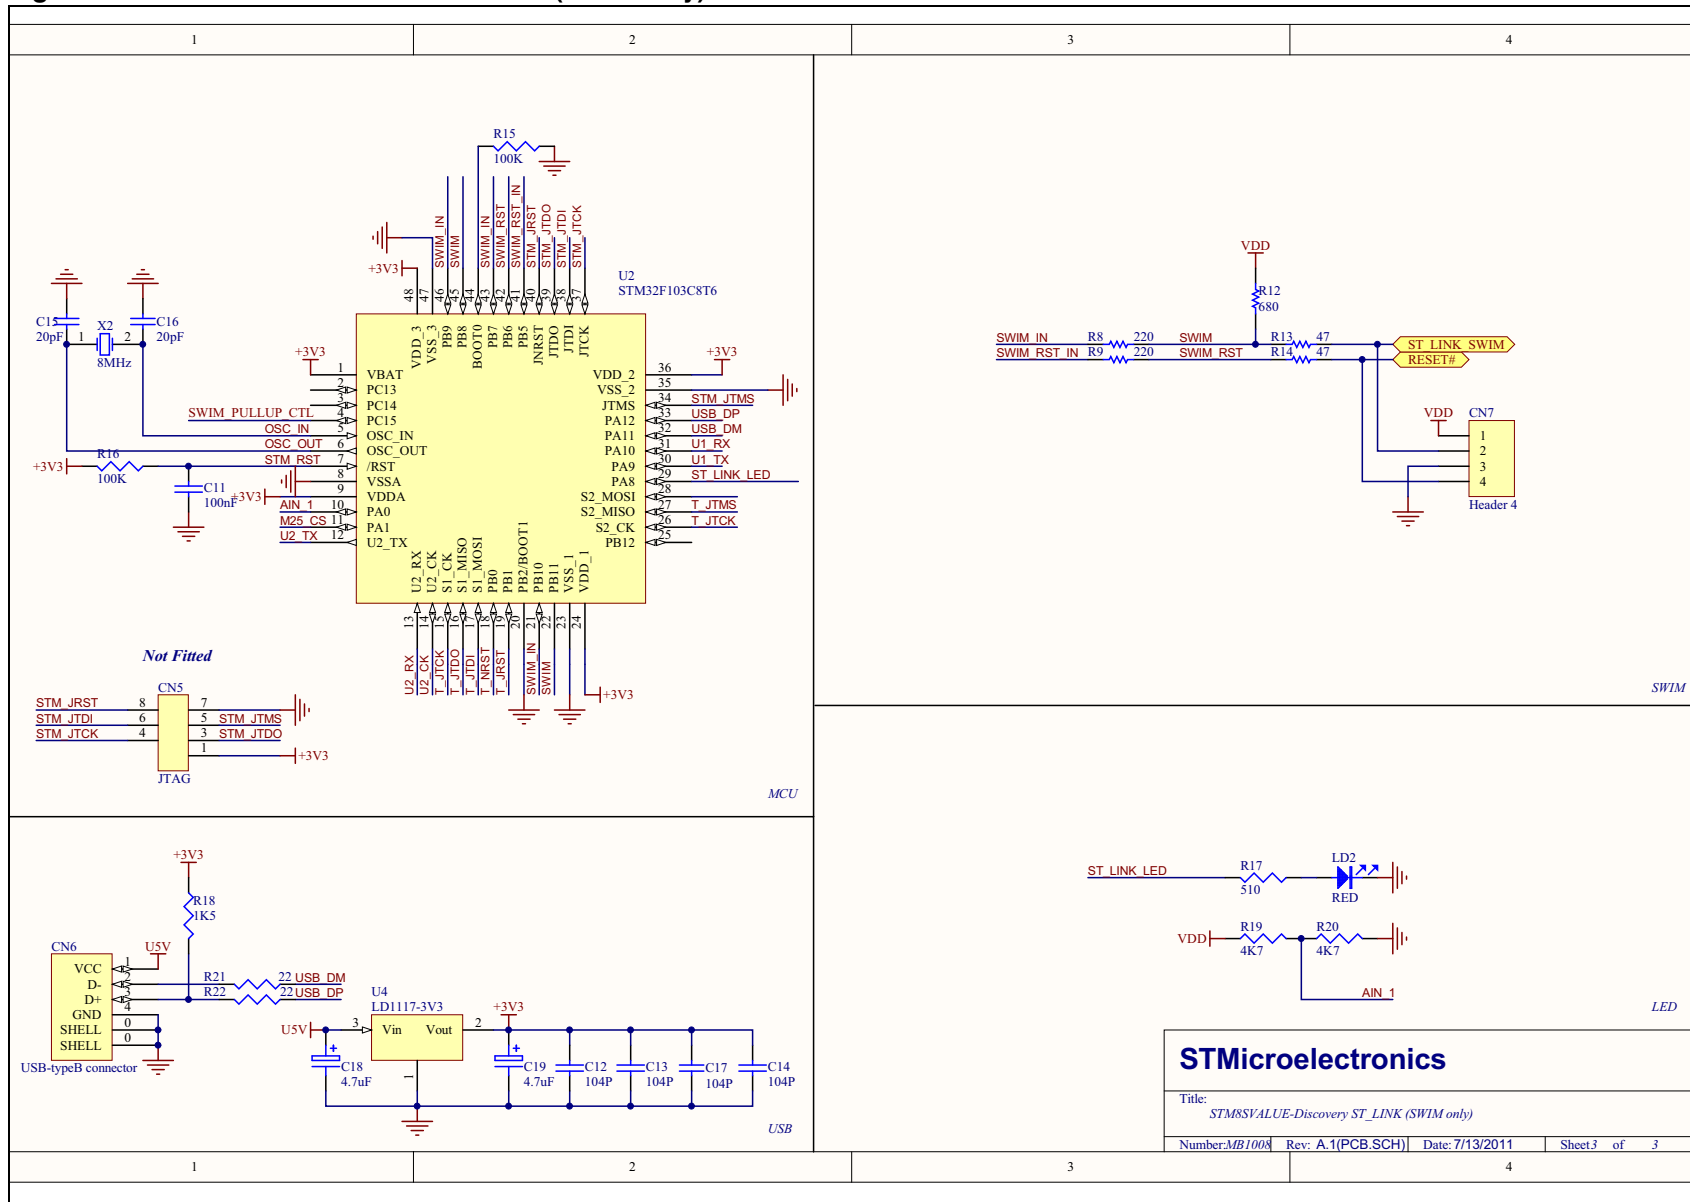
1 2 3 4

R15
100K

SWIM_IN SWIM SWIM_IN SWIM_RST SWIM_RST_IN STM_JRST STM_JTDO STM_JTDI STM_JTCK

+3V3
48 47 46 45 44 43 42 41 40 39 38 37
VDD_3 VSS_3 PB9 PB8 BOOT0 PB7 PB6 PB5 JNRST JTDO JTDI JTCK

U2
STM32F103C8T6

C15 20pF X2 8MHz 1 2 C16 20pF

+3V3
1 VBAT
2 PC13
3 PC14
4 PC15
5 OSC_IN
6 OSC_OUT
7 /RST
8 VSSA
9 VDDA
10 PA0
11 PA1
12 U2_TX

SWIM_PULLUP_CTL
OSC_IN
OSC_OUT
STM_RST
+3V3 R16 100K
C11 100nF
+3V3
AIN_1
M25_CS
U2_TX

+3V3
VDD_2 36
VSS_2 35
JTMS 34 STM_JTMS
PA12 33 USB_DP
PA11 32 USB_DM
PA10 31 U1_RX
PA9 30 U1_TX
PA8 29 ST_LINK_LED
S2_MOSI 28
S2_MISO 27 T_JTMS
S2_CK 26 T_JTCK
PB12 25

U2_RX U2_CK S1_CK S1_MISO S1_MOSI PB0 PB1 PB2/BOOT1 PB10 PB11 VSS_1 VDD_1
13 14 15 16 17 18 19 20 21 22 23 24
U2_RX U2_CK T_JTCK T_JTDO T_JTDI T_NRST T_JRST SWIM_IN SWIM
+3V3

Not Fitted
CN5
STM_JRST 8 7
STM_JTDI 6 5 STM_JTMS
STM_JTCK 4 3 STM_JTDO
1 +3V3
JTAG

MCU

VDD
R12
680
SWIM_IN R8 220 SWIM R13 47 ST_LINK_SWIM
SWIM_RST_IN R9 220 SWIM_RST R14 47 RESET#
VDD CN7
1
2
3
4
Header 4

SWIM

+3V3
R18
1K5
CN6 U5V
VCC 1
D- 2
D+ 3
GND 4
SHELL 0
SHELL 0
USB-typeB connector
R21 22 USB_DM
R22 22 USB_DP
U4
LD1117-3V3
+3V3
U5V 3 Vin Vout 2
C18 4.7uF
C19 4.7uF C12 104P C13 104P C17 104P C14 104P
USB

ST_LINK_LED R17 510 LD2 RED
VDD R19 4K7 R20 4K7
AIN_1
LED

STMicroelectronics
Title:
STM8SVALUE-Discovery ST_LINK (SWIM only)
Number: MB1008 Rev: A.1(PCB.SCH) Date: 7/13/2011 Sheet 3 of 3

1 2 3 4